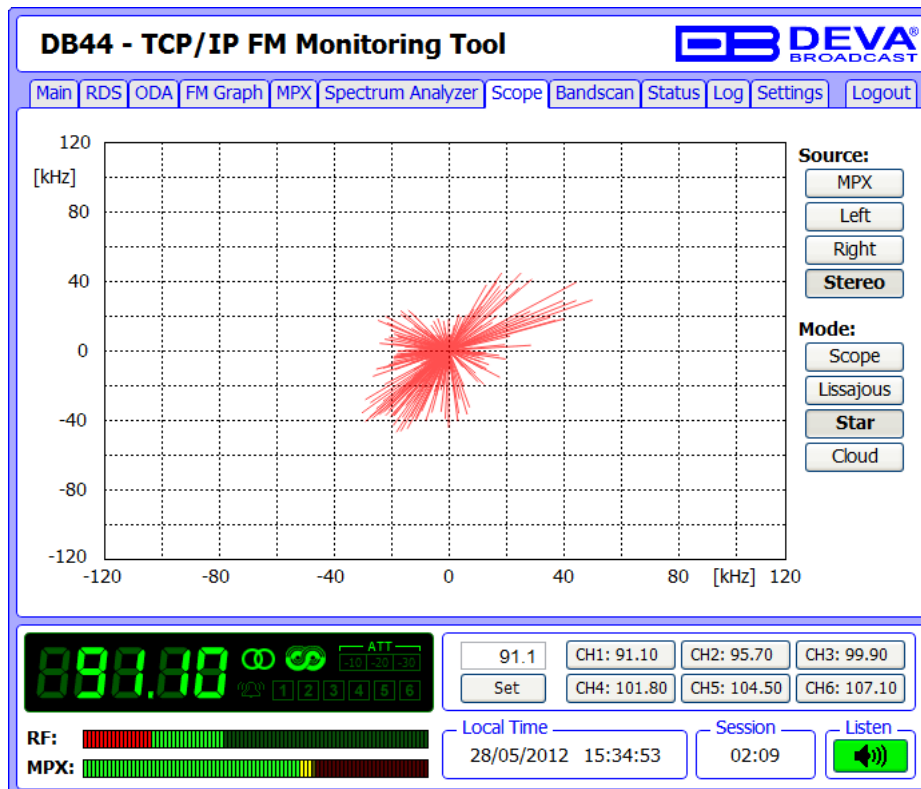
DB44 - TCP/IP FM Monitoring Tool

DEVA BROADCAST

Main | RDS | ODA | FM Graph | MPX | Spectrum Analyzer | Scope | Bandscan | Status | Log | Settings | Logout

120
[kHz]
80
40
0
-40
-80
-120
-120 -80 -40 0 40 80 [kHz] 120

Source:
MPX
Left
Right
Stereo

Mode:
Scope
Lissajous
Star
Cloud

91.10
ATT
-10 -20 -30
1 2 3 4 5 6

91.1
Set
CH1: 91.10
CH2: 95.70
CH3: 99.90
CH4: 101.80
CH5: 104.50
CH6: 107.10

RF:
MPX:

Local Time
28/05/2012 15:34:53

Session
02:09

Listen